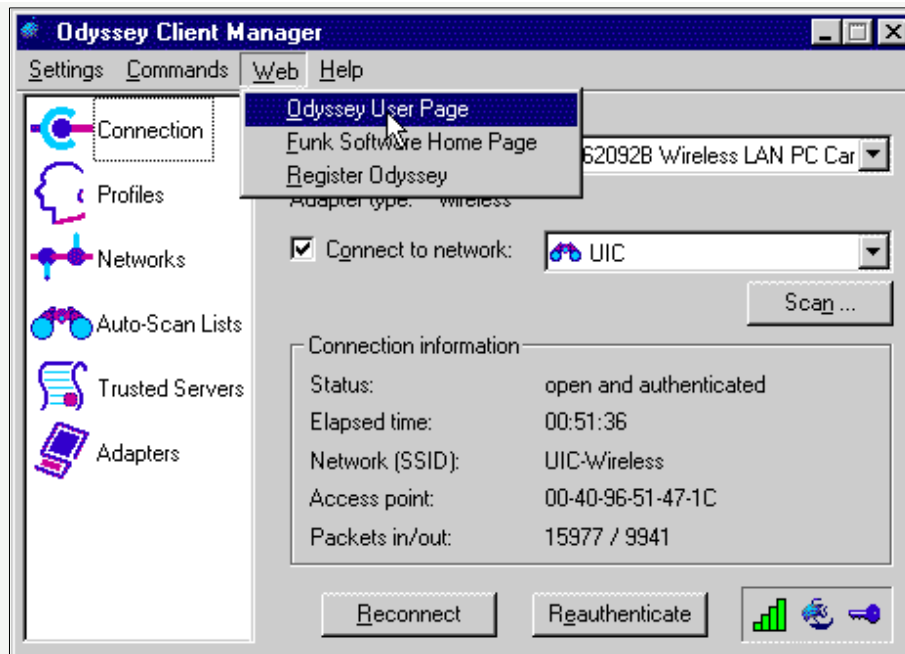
Odyssey Client Manager

Settings Commands Web Help

Odyssey User Page
Funk Software Home Page
Register Odyssey

Connection
Profiles
Networks
Auto-Scan Lists
Trusted Servers
Adapters

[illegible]62092B Wireless LAN PC Car

Adapter type: wireless

Connect to network: UIC

Scan ...

Connection information

| | |
|---|---|
| Status: | open and authenticated |
| Elapsed time: | 00:51:36 |
| Network (SSID): | UIC-Wireless |
| Access point: | 00-40-96-51-47-1C |
| Packets in/out: | 15977 / 9941 |

Reconnect Reauthenticate